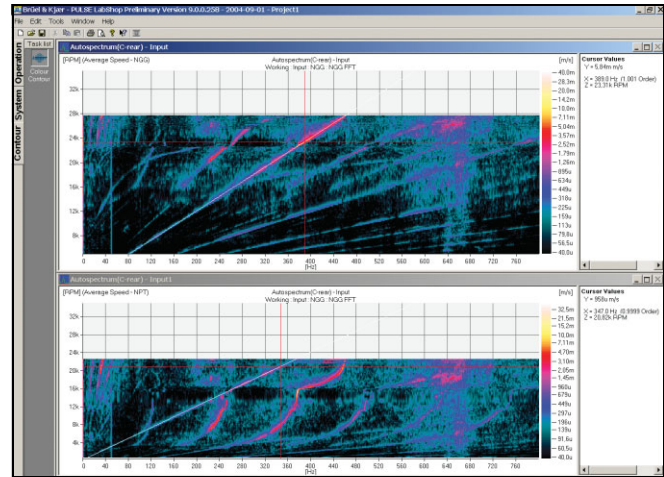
Brüel & Kjær - PULSE LabShop Preliminary Version 9.0.0.258 - 2004-09-01 - Project1

File Edit Tools Window Help

Task list

Operation

System

Contour

Colour Contour

Autospectrum(C-rear) - Input

[RPM] (Average Speed - NGG)

Autospectrum(C-rear) - Input
Working : Input : NGG : NGG FFT

[m/s]

40.0m
28.3m
20.0m
14.2m
10.0m
7.11m
5.04m
3.57m
2.52m
1.79m
1.26m
895u
634u
449u
318u
225u
159u
113u
79.8u
56.5u
40.0u

32k
28k
24k
20k
16k
12k
8k

0 40 80 120 160 200 240 280 320 360 400 440 480 520 560 600 640 680 720 760
[Hz]

Cursor Values
Y = 5.04m m/s
X = 389.0 Hz (1.001 Order)
Z = 23.31k RPM

Autospectrum(C-rear) - Input1

[RPM] (Average Speed - NPT)

Autospectrum(C-rear) - Input
Working : Input : NGG : NGG FFT

[m/s]

32.5m
21.5m
15.2m
10.0m
7.11m
4.70m
3.10m
2.05m
1.45m
960u
679u
449u
297u
196u
139u
91.6u
60.5u
40.0u

32k
28k
24k
20k
16k
12k
8k
4k

0 40 80 120 160 200 240 280 320 360 400 440 480 520 560 600 640 680 720 760
[Hz]

Cursor Values
Y = 958u m/s
X = 347.0 Hz (0.9999 Order)
Z = 20.82k RPM